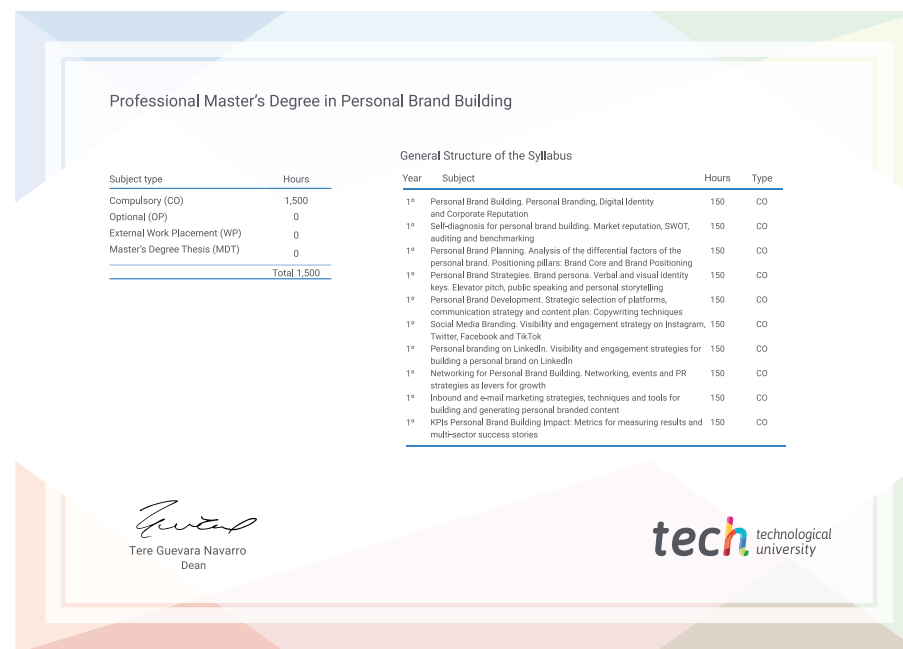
Professional Master’s Degree in Personal Brand Building

| Subject type | Hours |
|---|---|
| Compulsory (CO) | 1,500 |
| Optional (OP) | 0 |
| External Work Placement (WP) | 0 |
| Master’s Degree Thesis (MDT) | 0 |
| | Total 1,500 |

General Structure of the Syllabus

| Year | Subject | Hours | Type |
|---|---|---|---|
| 1º | Personal Brand Building. Personal Branding, Digital Identity and Corporate Reputation | 150 | CO |
| 1º | Self-diagnosis for personal brand building. Market reputation, SWOT, auditing and benchmarking | 150 | CO |
| 1º | Personal Brand Planning. Analysis of the differential factors of the personal brand. Positioning pillars: Brand Core and Brand Positioning | 150 | CO |
| 1º | Personal Brand Strategies. Brand persona. Verbal and visual identity keys. Elevator pitch, public speaking and personal storytelling | 150 | CO |
| 1º | Personal Brand Development. Strategic selection of platforms, communication strategy and content plan. Copywriting techniques | 150 | CO |
| 1º | Social Media Branding. Visibility and engagement strategy on Instagram, Twitter, Facebook and TikTok | 150 | CO |
| 1º | Personal branding on LinkedIn. Visibility and engagement strategies for building a personal brand on LinkedIn | 150 | CO |
| 1º | Networking for Personal Brand Building. Networking, events and PR strategies as levers for growth | 150 | CO |
| 1º | Inbound and e-mail marketing strategies, techniques and tools for building and generating personal branded content | 150 | CO |
| 1º | KPIs Personal Brand Building Impact: Metrics for measuring results and multi-sector success stories | 150 | CO |

Tere Guevara Navarro
Dean

tech technological university